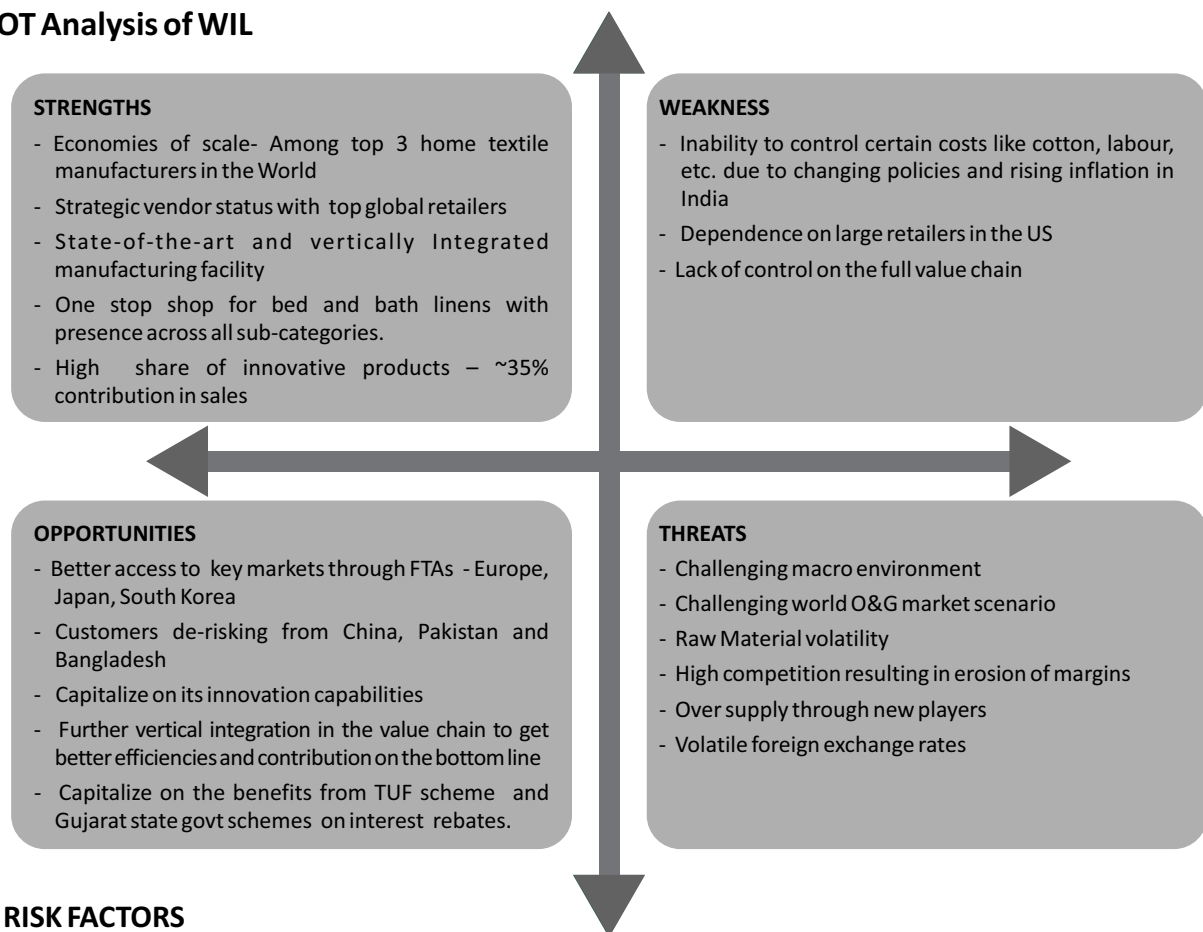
OT Analysis of WIL

STRENGTHS

- Economies of scale- Among top 3 home textile manufacturers in the World
- Strategic vendor status with top global retailers
- State-of-the-art and vertically Integrated manufacturing facility
- One stop shop for bed and bath linens with presence across all sub-categories.
- High share of innovative products – ~35% contribution in sales

WEAKNESS

- Inability to control certain costs like cotton, labour, etc. due to changing policies and rising inflation in India
- Dependence on large retailers in the US
- Lack of control on the full value chain

OPPORTUNITIES

- Better access to key markets through FTAs - Europe, Japan, South Korea
- Customers de-risking from China, Pakistan and Bangladesh
- Capitalize on its innovation capabilities
- Further vertical integration in the value chain to get better efficiencies and contribution on the bottom line
- Capitalize on the benefits from TUF scheme and Gujarat state govt schemes on interest rebates.

THREATS

- Challenging macro environment
- Challenging world O&G market scenario
- Raw Material volatility
- High competition resulting in erosion of margins
- Over supply through new players
- Volatile foreign exchange rates

RISK FACTORS